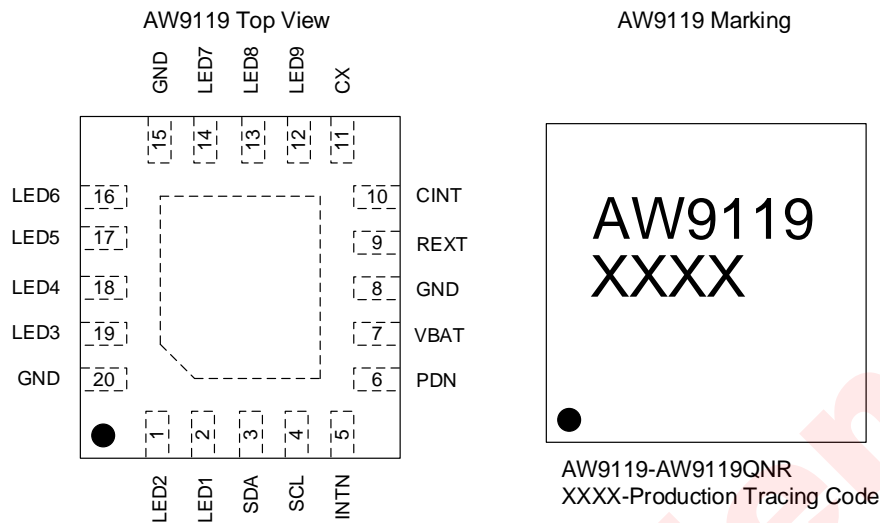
AW9119 Top View

GND LED7 LED8 LED9 CX

15 14 13 12 11

LED6 16
LED5 17
LED4 18
LED3 19
GND 20

10 CINT
9 REXT
8 GND
7 VBAT
6 PDN

1 2 3 4 5

LED2 LED1 SDA SCL INTN

AW9119 Marking

AW9119
XXXX

AW9119-AW9119QNR
XXXX-Production Tracing Code